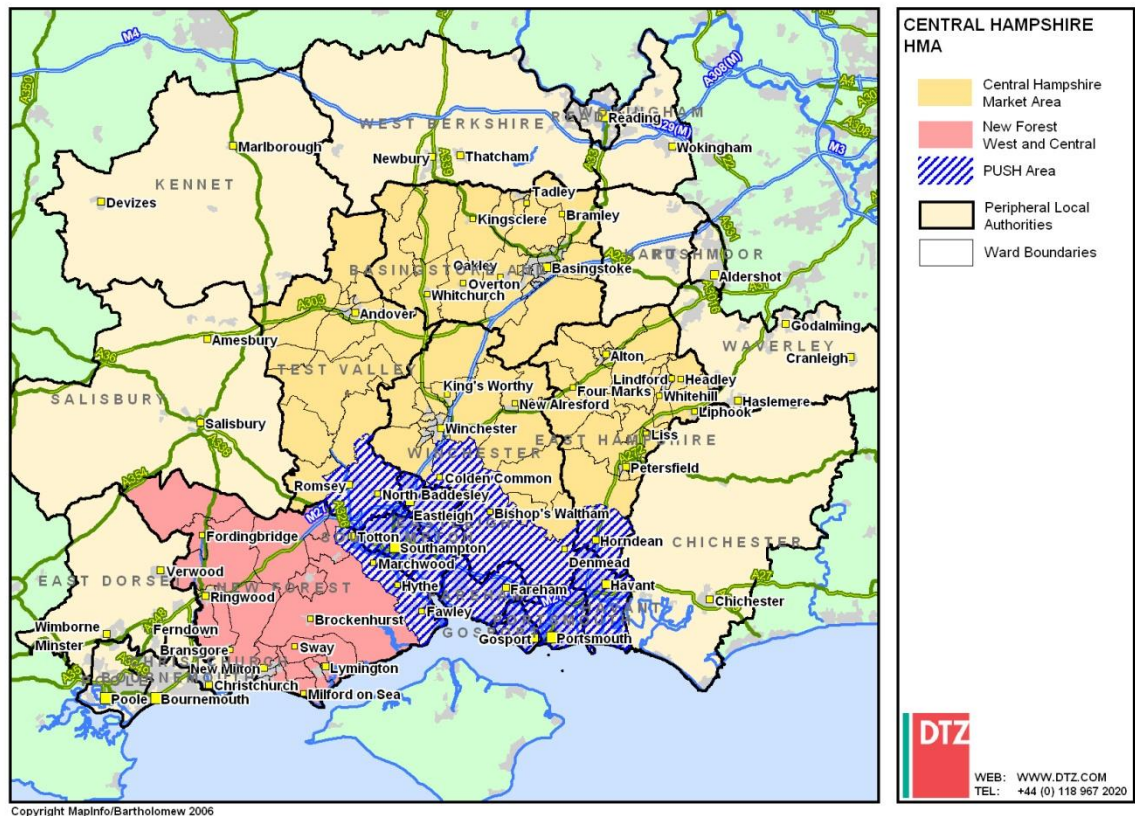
M4
A303(M)
A4
A34
A29(M)
M3
A338
A303
A36
A354
M27
A31
A3

WEST BERKSHIRE
READING
WOKINGHAM
KENNET
BASINGSTOKE AND DEANE
RUSHMOOR
TEST VALLEY
WAVERLEY
SALISBURY
WINCHESTER
EAST HAMPSHIRE
EAST DORSET
NEW FOREST
CHICHESTER
BOURNEMOUTH
CHRISTCHURCH
SOUTHAMPTON
EASTLEIGH
FAREHAM
GOSPORT
HAVANT
PORTSMOUTH

Reading
Marlborough
Newbury
Thatcham
Wokingham
Devizes
Tadley
Kingsclere
Bramley
Oakley
Basingstoke
Overton
Whitchurch
Aldershot
Andover
Godalming
Amesbury
Cranleigh
Alton
King's Worthy
Four Marks
Lindford
Headley
Whitehill
New Alresford
Liphook
Haslemere
Salisbury
Winchester
Liss
Petersfield
Colden Common
Romsey
North Baddesley
Eastleigh
Bishop's Waltham
Fordingbridge
Totton
Southampton
Horndean
Denmead
Marchwood
Verwood
Hythe
Havant
Fareham
Ringwood
Fawley
Chichester
Brockenhurst
Wimborne
Ferndown
Gosport
Portsmouth
Minster
Bransgore
Sway
New Milton
Lymington
Christchurch
Poole
Bournemouth
Milford on Sea

CENTRAL HAMPSHIRE HMA
Central Hampshire Market Area
New Forest West and Central
PUSH Area
Peripheral Local Authorities
Ward Boundaries

DTZ
WEB: WWW.DTZ.COM
TEL: +44 (0) 118 967 2020

Copyright MapInfo/Bartholomew 2006